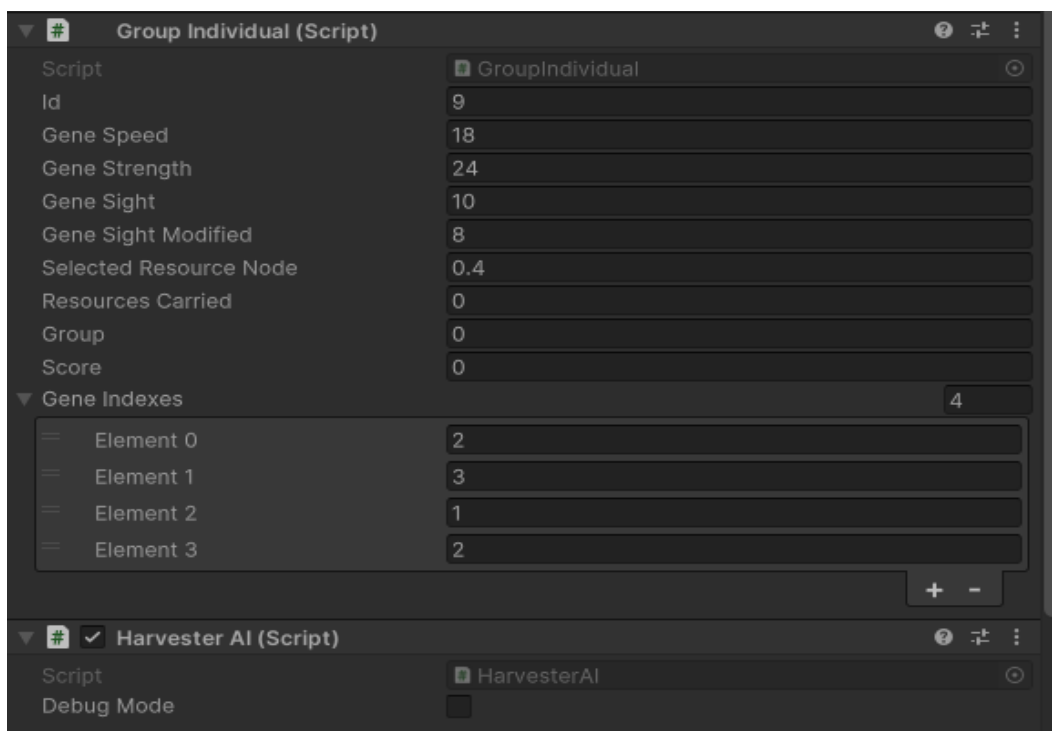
Group Individual (Script)

| | |
|---|---|
| Script | GroupIndividual |
| Id | 9 |
| Gene Speed | 18 |
| Gene Strength | 24 |
| Gene Sight | 10 |
| Gene Sight Modified | 8 |
| Selected Resource Node | 0.4 |
| Resources Carried | 0 |
| Group | 0 |
| Score | 0 |

Gene Indexes 4

| | |
|---|---|
| Element 0 | 2 |
| Element 1 | 3 |
| Element 2 | 1 |
| Element 3 | 2 |

+ -

Harvester AI (Script)

| | |
|---|---|
| Script | HarvesterAI |
| Debug Mode | |